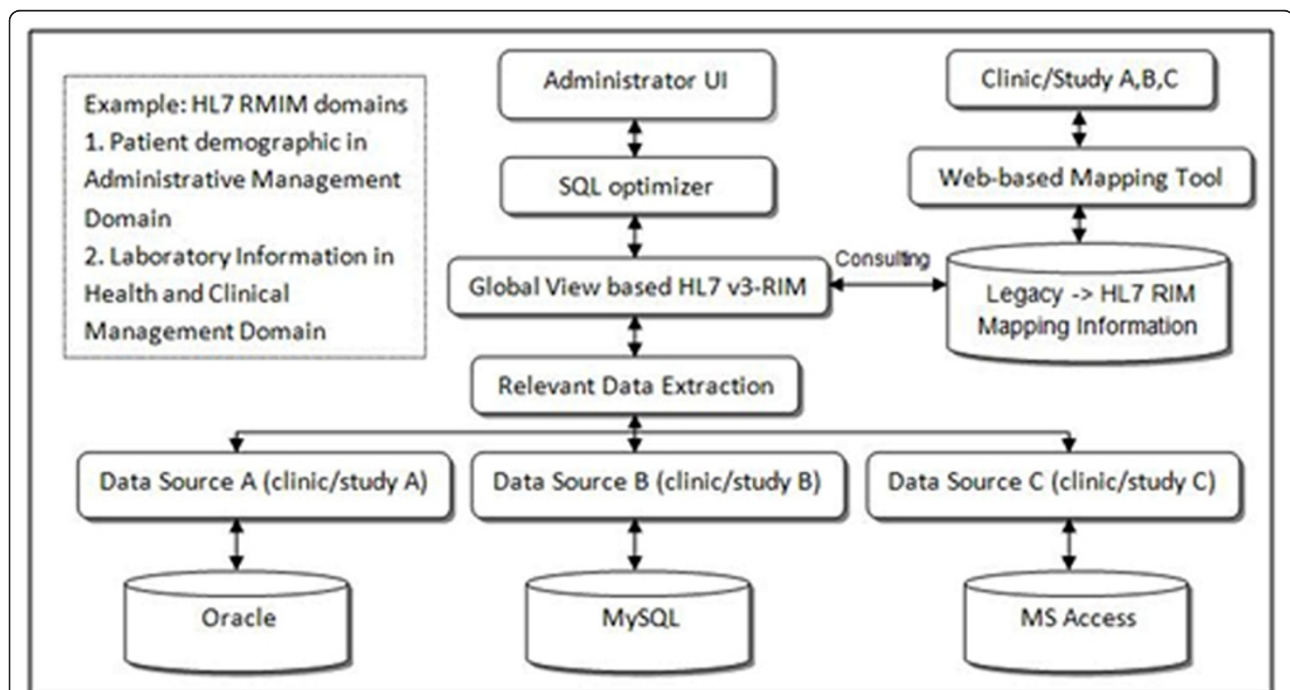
Example: HL7 RMIM domains
1. Patient demographic in Administrative Management Domain
2. Laboratory Information in Health and Clinical Management Domain

Administrator UI

SQL optimizer

Global View based HL7 v3-RIM

Consulting

Clinic/Study A,B,C

Web-based Mapping Tool

Legacy -> HL7 RIM Mapping Information

Relevant Data Extraction

Data Source A (clinic/study A)

Data Source B (clinic/study B)

Data Source C (clinic/study C)

Oracle

MySQL

MS Access